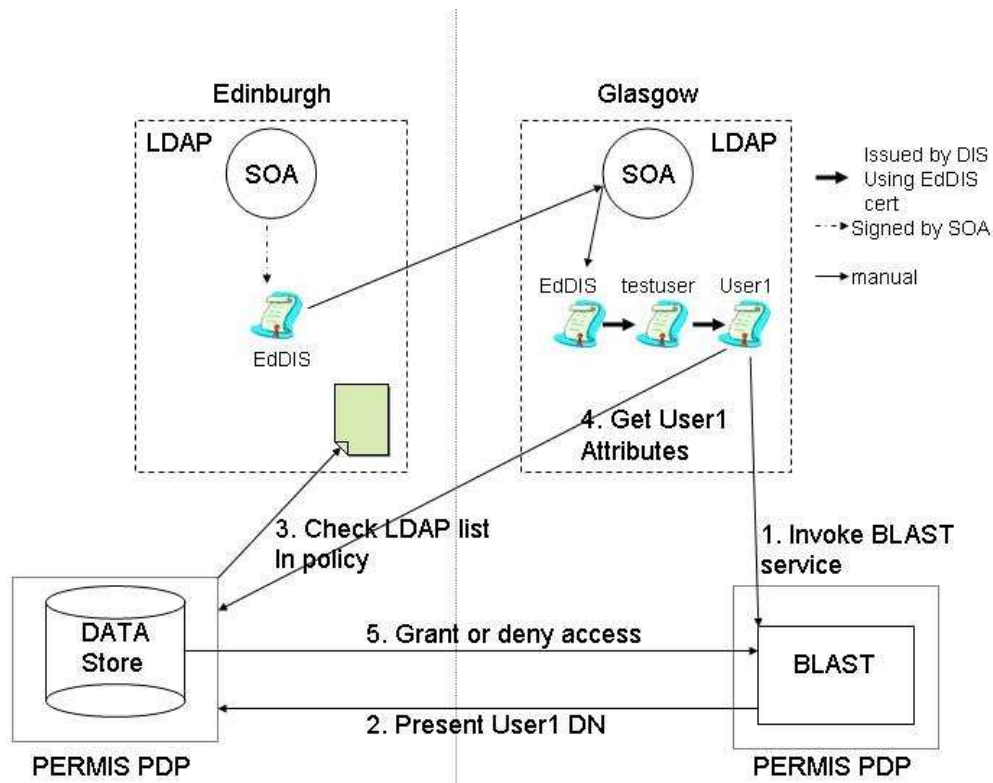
Edinburgh

LDAP

SOA

EdDIS

Glasgow

LDAP

SOA

EdDIS testuser User1

Issued by DIS Using EdDIS cert

Signed by SOA

manual

4. Get User1 Attributes

3. Check LDAP list In policy

1. Invoke BLAST service

DATA Store

5. Grant or deny access

BLAST

2. Present User1 DN

PERMIS PDP

PERMIS PDP